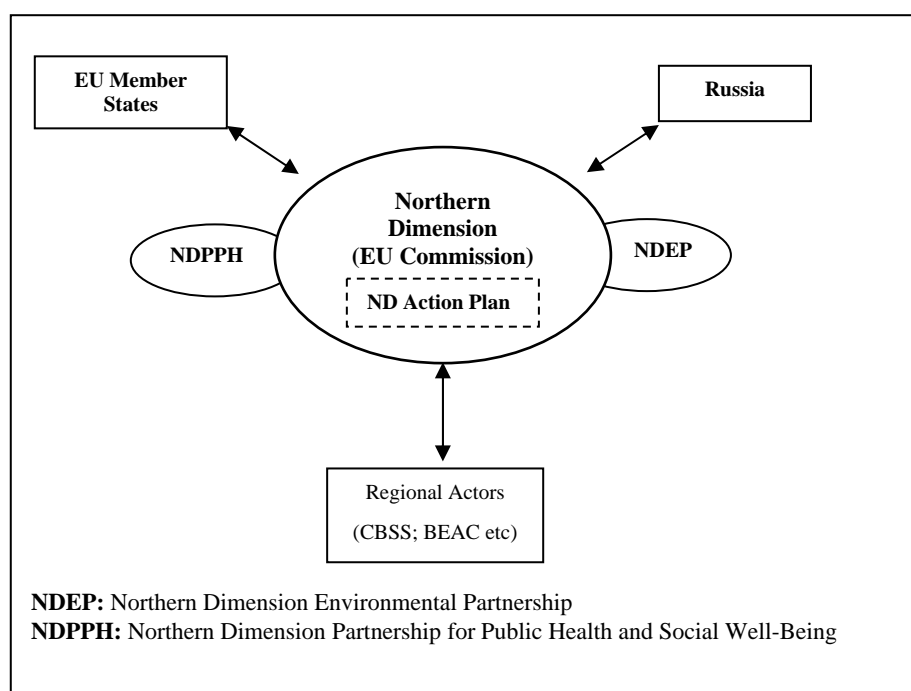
EU Member States

Russia

Northern Dimension (EU Commission)

ND Action Plan

NDPPH

NDEP

Regional Actors

(CBSS; BEAC etc)

**NDEP:** Northern Dimension Environmental Partnership
**NDPPH:** Northern Dimension Partnership for Public Health and Social Well-Being